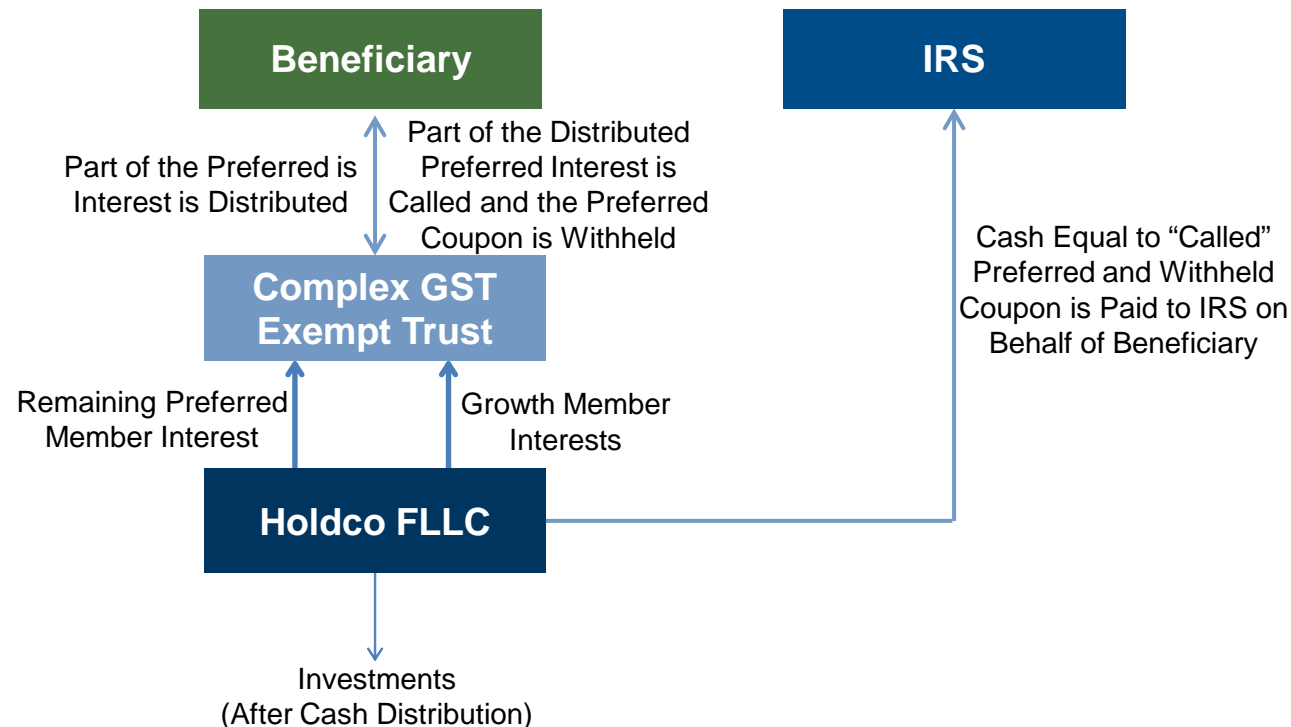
Beneficiary

IRS

Part of the Preferred is Interest is Distributed

Part of the Distributed Preferred Interest is Called and the Preferred Coupon is Withheld

Cash Equal to “Called” Preferred and Withheld Coupon is Paid to IRS on Behalf of Beneficiary

Complex GST Exempt Trust

Remaining Preferred Member Interest

Growth Member Interests

Holdco FLLC

Investments (After Cash Distribution)